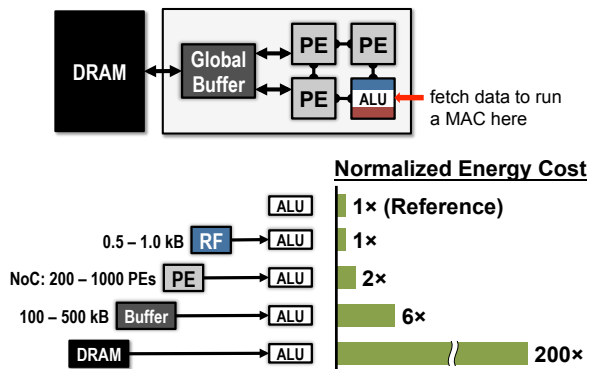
DRAM

Global Buffer

PE

PE

PE

ALU

fetch data to run a MAC here

Normalized Energy Cost

ALU 1× (Reference)

0.5 – 1.0 kB RF ALU 1×

NoC: 200 – 1000 PEs PE ALU 2×

100 – 500 kB Buffer ALU 6×

DRAM ALU 200×